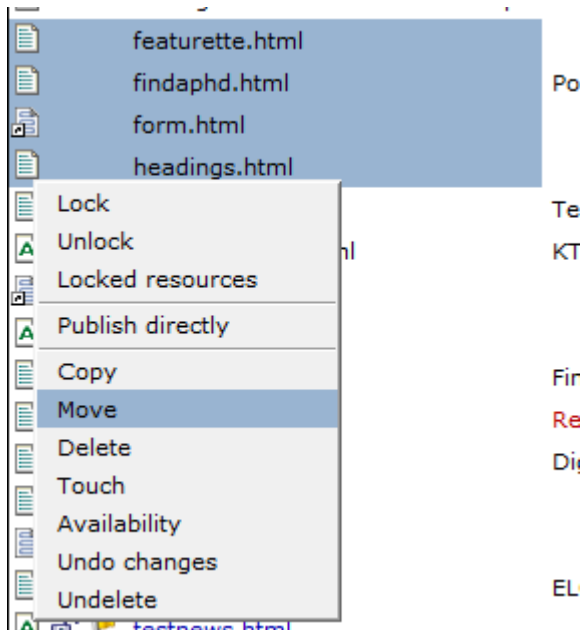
featurette.html
findaphd.html
form.html
headings.html

Po

Lock
Unlock
Locked resources
Publish directly
Copy
Move
Delete
Touch
Availability
Undo changes
Undelete

hl

Te
KT
Fir
Re
Dig
EL

testnews.html